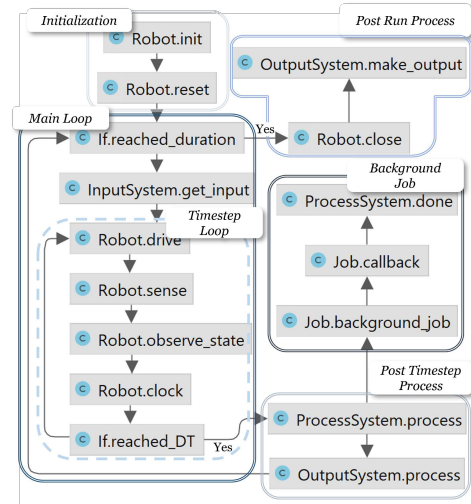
Initialization

Robot.init

Robot.reset

Post Run Process

OutputSystem.make_output

Robot.close

Main Loop

If.reached_duration

Yes

InputSystem.get_input

Timestep Loop

Robot.drive

Robot.sense

Robot.observe_state

Robot.clock

If.reached_DT

Yes

Background Job

ProcessSystem.done

Job.callback

Job.background_job

Post Timestep Process

ProcessSystem.process

OutputSystem.process